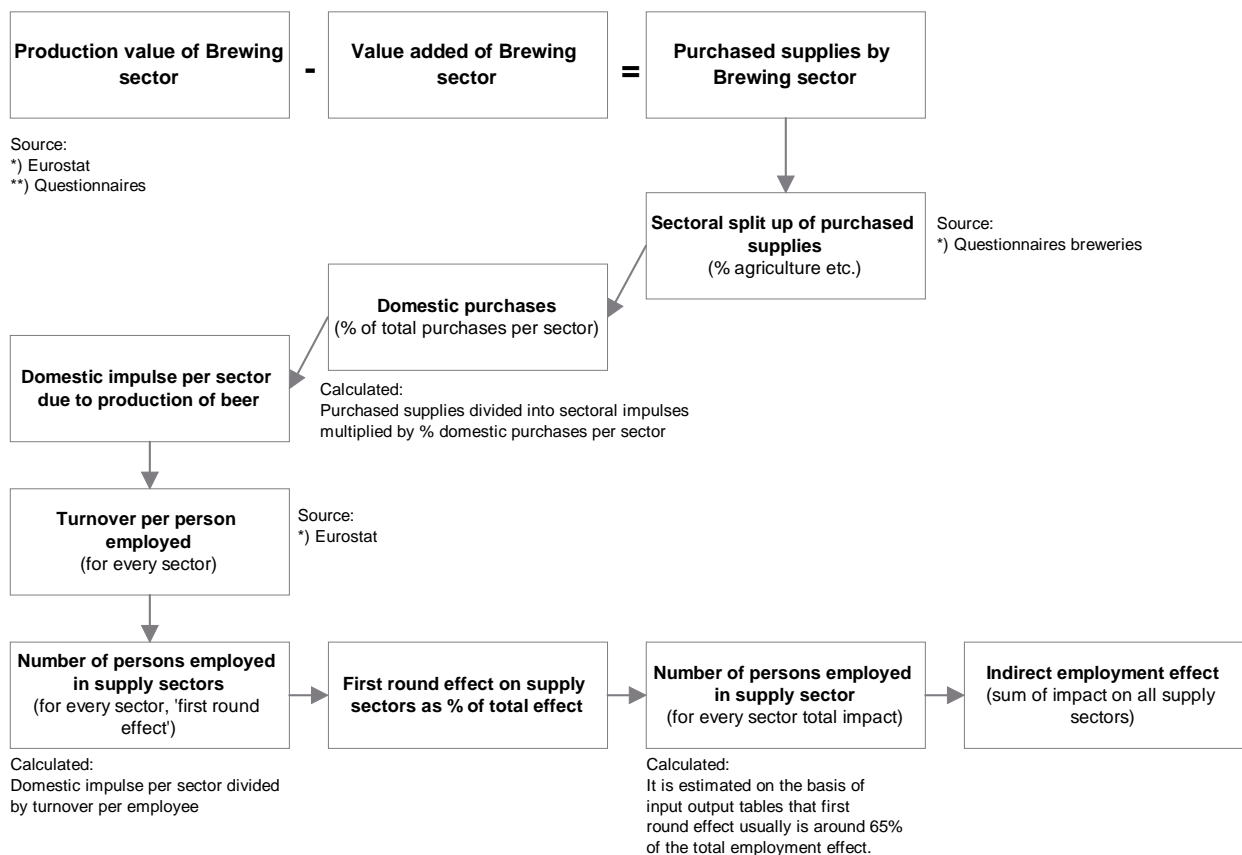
Production value of Brewing sector

-

Value added of Brewing sector

=

Purchased supplies by Brewing sector

Source:
*) Eurostat
**) Questionnaires

Sectoral split up of purchased supplies
(% agriculture etc.)

Source:
*) Questionnaires breweries

Domestic purchases
(% of total purchases per sector)

Domestic impulse per sector due to production of beer

Calculated:
Purchased supplies divided into sectoral impulses multiplied by % domestic purchases per sector

Turnover per person employed
(for every sector)

Source:
*) Eurostat

Number of persons employed in supply sectors
(for every sector, 'first round effect')

Calculated:
Domestic impulse per sector divided by turnover per employee

First round effect on supply sectors as % of total effect

Number of persons employed in supply sector
(for every sector total impact)

Calculated:
It is estimated on the basis of input output tables that first round effect usually is around 65% of the total employment effect.

Indirect employment effect
(sum of impact on all supply sectors)